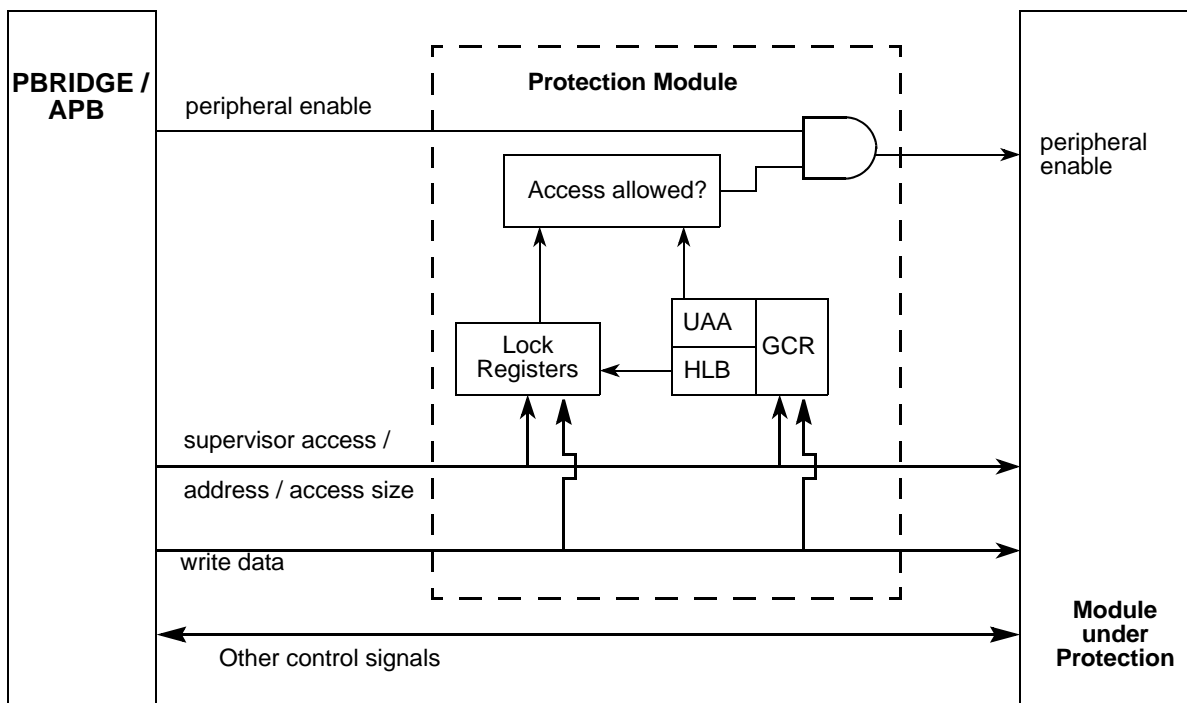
PBRIDGE / APB

Protection Module

peripheral enable

peripheral enable

Access allowed?

UAA

HLB

GCR

Lock Registers

supervisor access /

address / access size

write data

Module under Protection

Other control signals